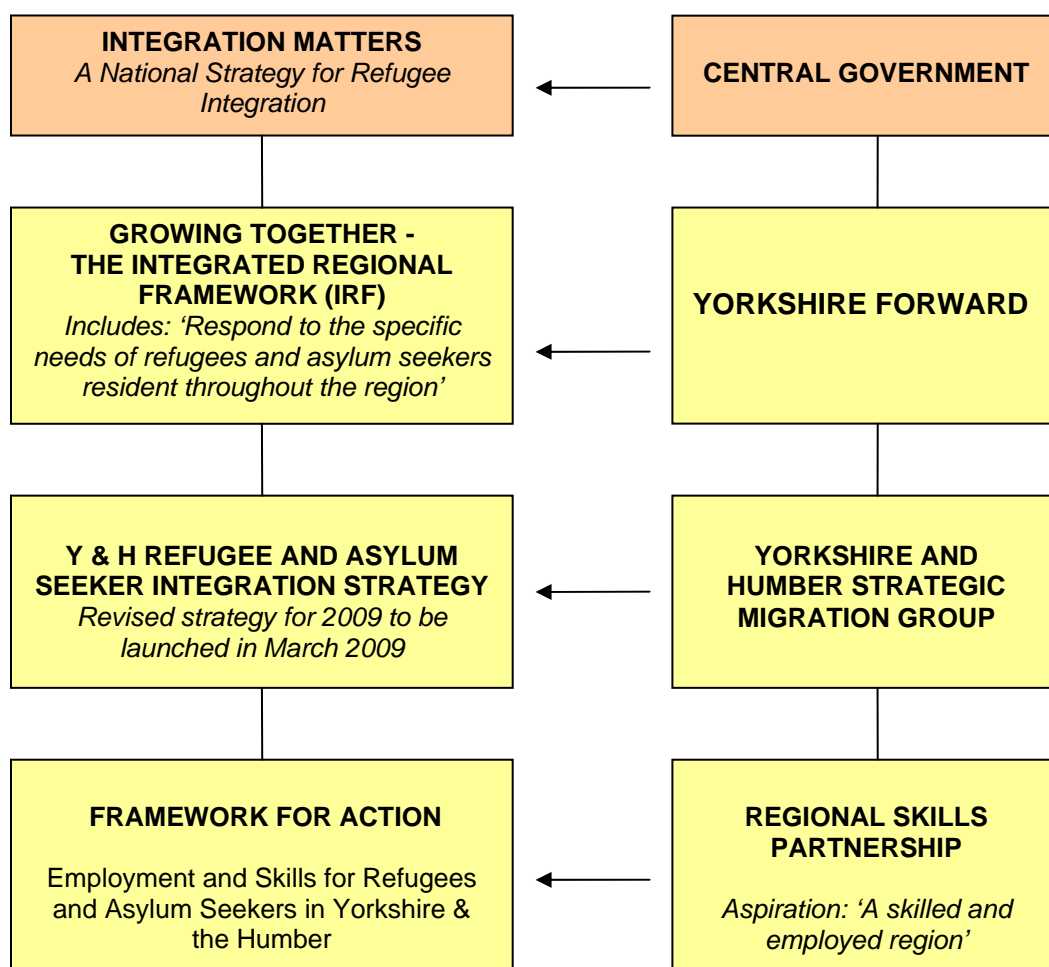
INTEGRATION MATTERS
A National Strategy for Refugee Integration

CENTRAL GOVERNMENT

GROWING TOGETHER - THE INTEGRATED REGIONAL FRAMEWORK (IRF)
Includes: 'Respond to the specific needs of refugees and asylum seekers resident throughout the region'

YORKSHIRE FORWARD

Y & H REFUGEE AND ASYLUM SEEKER INTEGRATION STRATEGY
Revised strategy for 2009 to be launched in March 2009

YORKSHIRE AND HUMBER STRATEGIC MIGRATION GROUP

FRAMEWORK FOR ACTION

Employment and Skills for Refugees and Asylum Seekers in Yorkshire & the Humber

REGIONAL SKILLS PARTNERSHIP

Aspiration: 'A skilled and employed region'